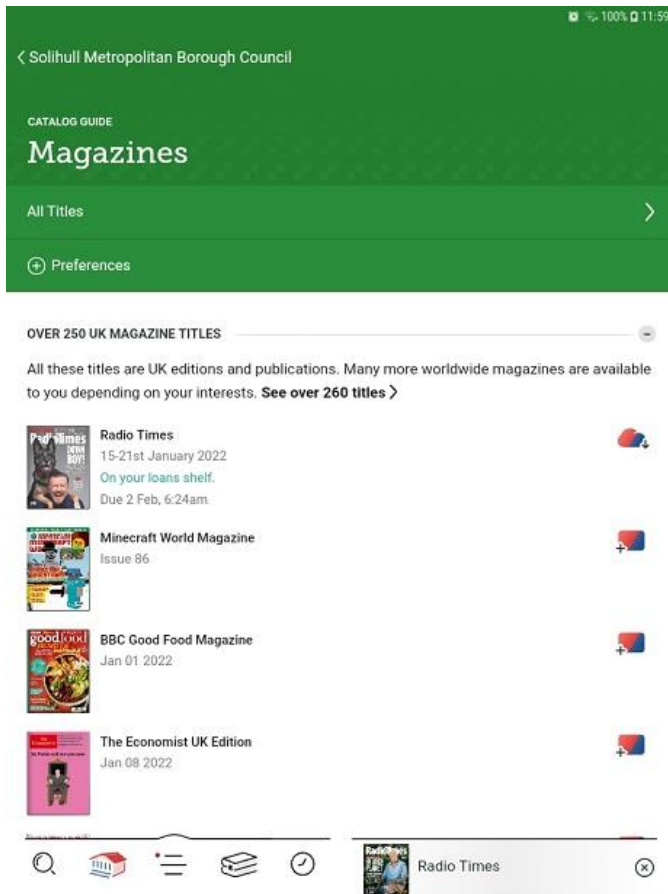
100% 11:59

< Solihull Metropolitan Borough Council

CATALOG GUIDE

Magazines

All Titles

Preferences

OVER 250 UK MAGAZINE TITLES

All these titles are UK editions and publications. Many more worldwide magazines are available to you depending on your interests. **See over 260 titles >**

Radio Times
15-21st January 2022
On your loans shelf.
Due 2 Feb, 6:24am

Minecraft World Magazine
Issue 86

BBC Good Food Magazine
Jan 01 2022

The Economist UK Edition
Jan 08 2022

Radio Times